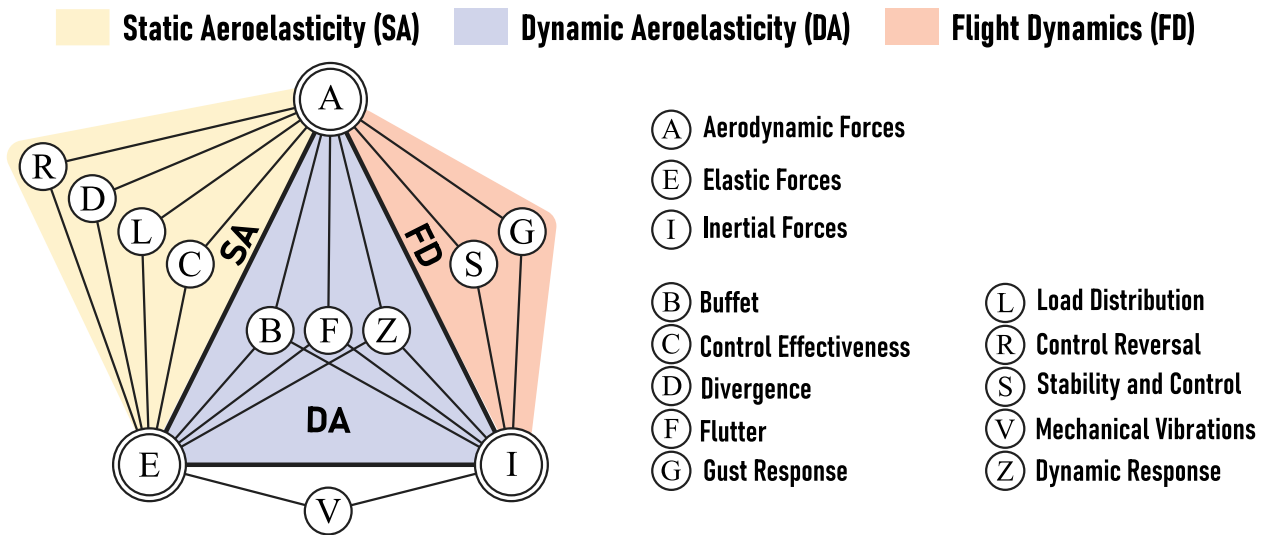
Static Aeroelasticity (SA)   Dynamic Aeroelasticity (DA)   Flight Dynamics (FD)

A

R
D
L
C
SA

FD
S
G

B F Z

DA

E
I
V

A Aerodynamic Forces
E Elastic Forces
I Inertial Forces

B Buffet
C Control Effectiveness
D Divergence
F Flutter
G Gust Response

L Load Distribution
R Control Reversal
S Stability and Control
V Mechanical Vibrations
Z Dynamic Response